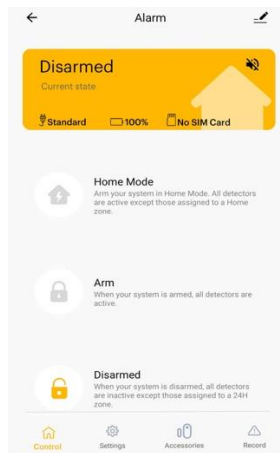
Alarm

Disarmed
Current state

Standard 100% No SIM Card

Home Mode
Arm your system in Home Mode. All detectors are active except those assigned to a Home zone.

Arm
When your system is armed, all detectors are active.

Disarmed
When your system is disarmed, all detectors are inactive except those assigned to a 24H zone.

Control Settings Accessories Record